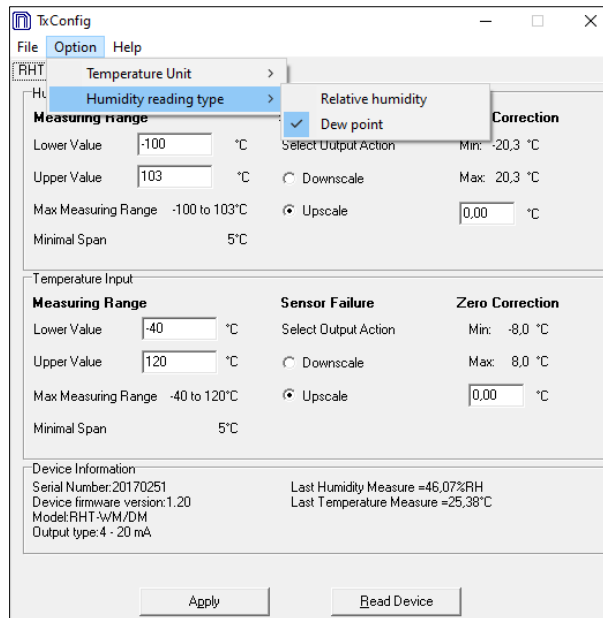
TxConfig

File Option Help

RHT

Hu

Temperature Unit >

Humidity reading type >

Relative humidity

Dew point

Measuring Range

Correction

Lower Value -100 °C

Select Output Action

Min: -20,3 °C

Upper Value 103 °C

Downscale

Max: 20,3 °C

Max Measuring Range -100 to 103°C

Upscale

0,00 °C

Minimal Span 5°C

Temperature Input

Measuring Range

Sensor Failure

Zero Correction

Lower Value -40 °C

Select Output Action

Min: -8,0 °C

Upper Value 120 °C

Downscale

Max: 8,0 °C

Max Measuring Range -40 to 120°C

Upscale

0,00 °C

Minimal Span 5°C

Device Information

Serial Number:20170251
Device firmware version:1.20
Model:RHT-WM/DM
Output type:4 - 20 mA

Last Humidity Measure =46,07%RH
Last Temperature Measure =25,38°C

Apply

Read Device